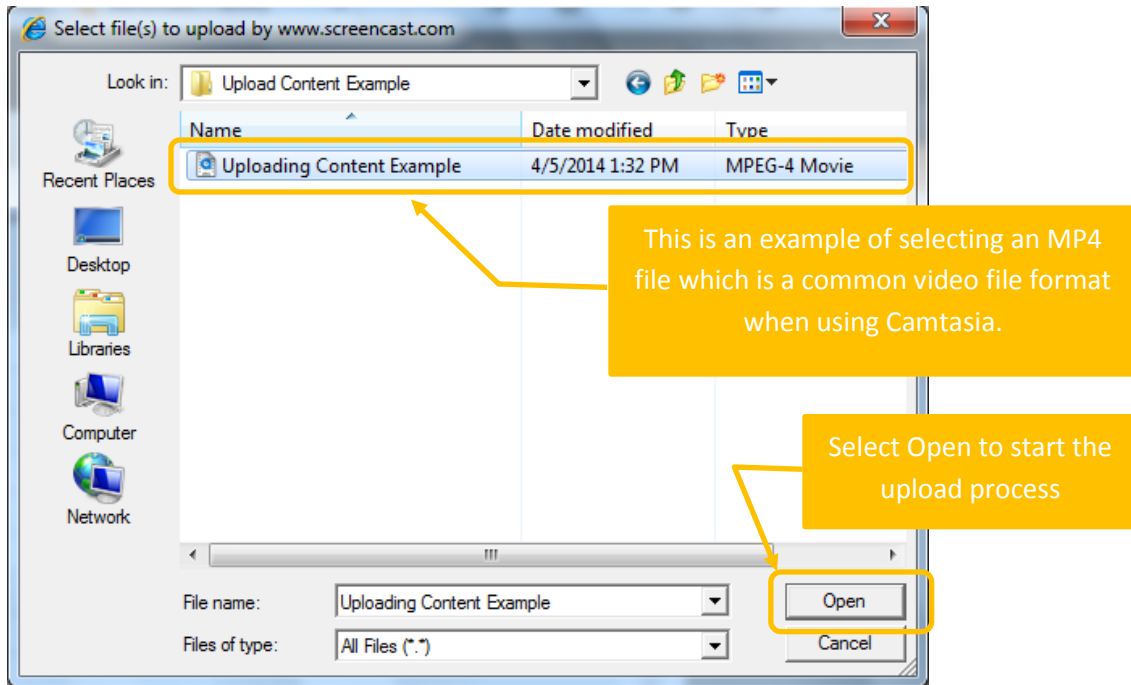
Select file(s) to upload by www.screencast.com

Look in: Upload Content Example

Recent Places
Desktop
Libraries
Computer
Network

| Name | Date modified | Type |
|---|---|---|
| Uploading Content Example | 4/5/2014 1:32 PM | MPEG-4 Movie |

This is an example of selecting an MP4 file which is a common video file format when using Camtasia.

Select Open to start the upload process

File name: Uploading Content Example
Files of type: All Files (*.*)

Open
Cancel